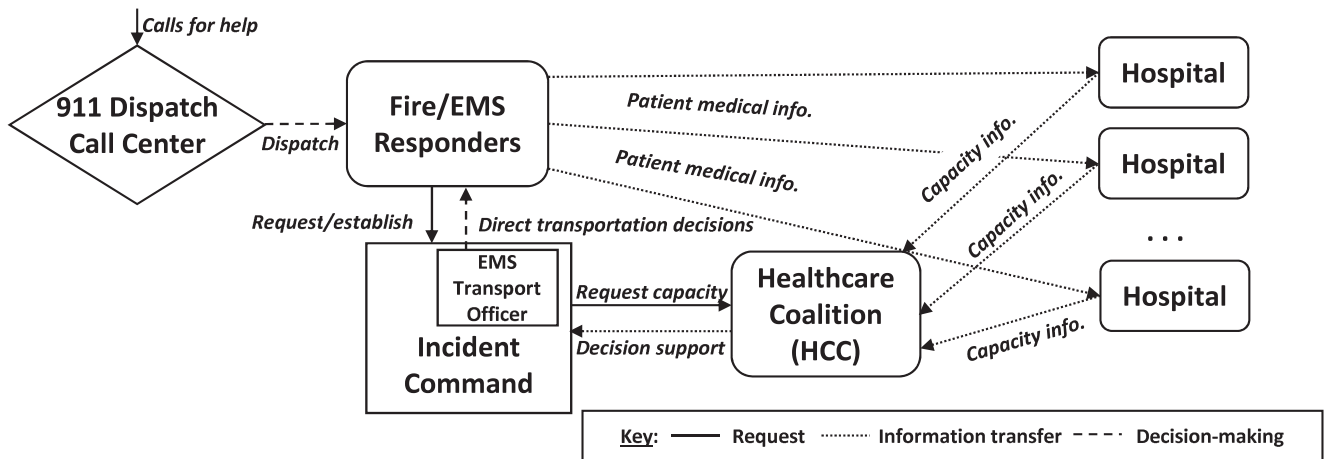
Calls for help

911 Dispatch Call Center

Dispatch

Fire/EMS Responders

Patient medical info.

Patient medical info.

Hospital

Hospital

Hospital

. . .

Capacity info.

Capacity info.

Capacity info.

Request/establish

Direct transportation decisions

EMS Transport Officer

Incident Command

Request capacity

Decision support

Healthcare Coalition (HCC)

Key: Request Information transfer Decision-making